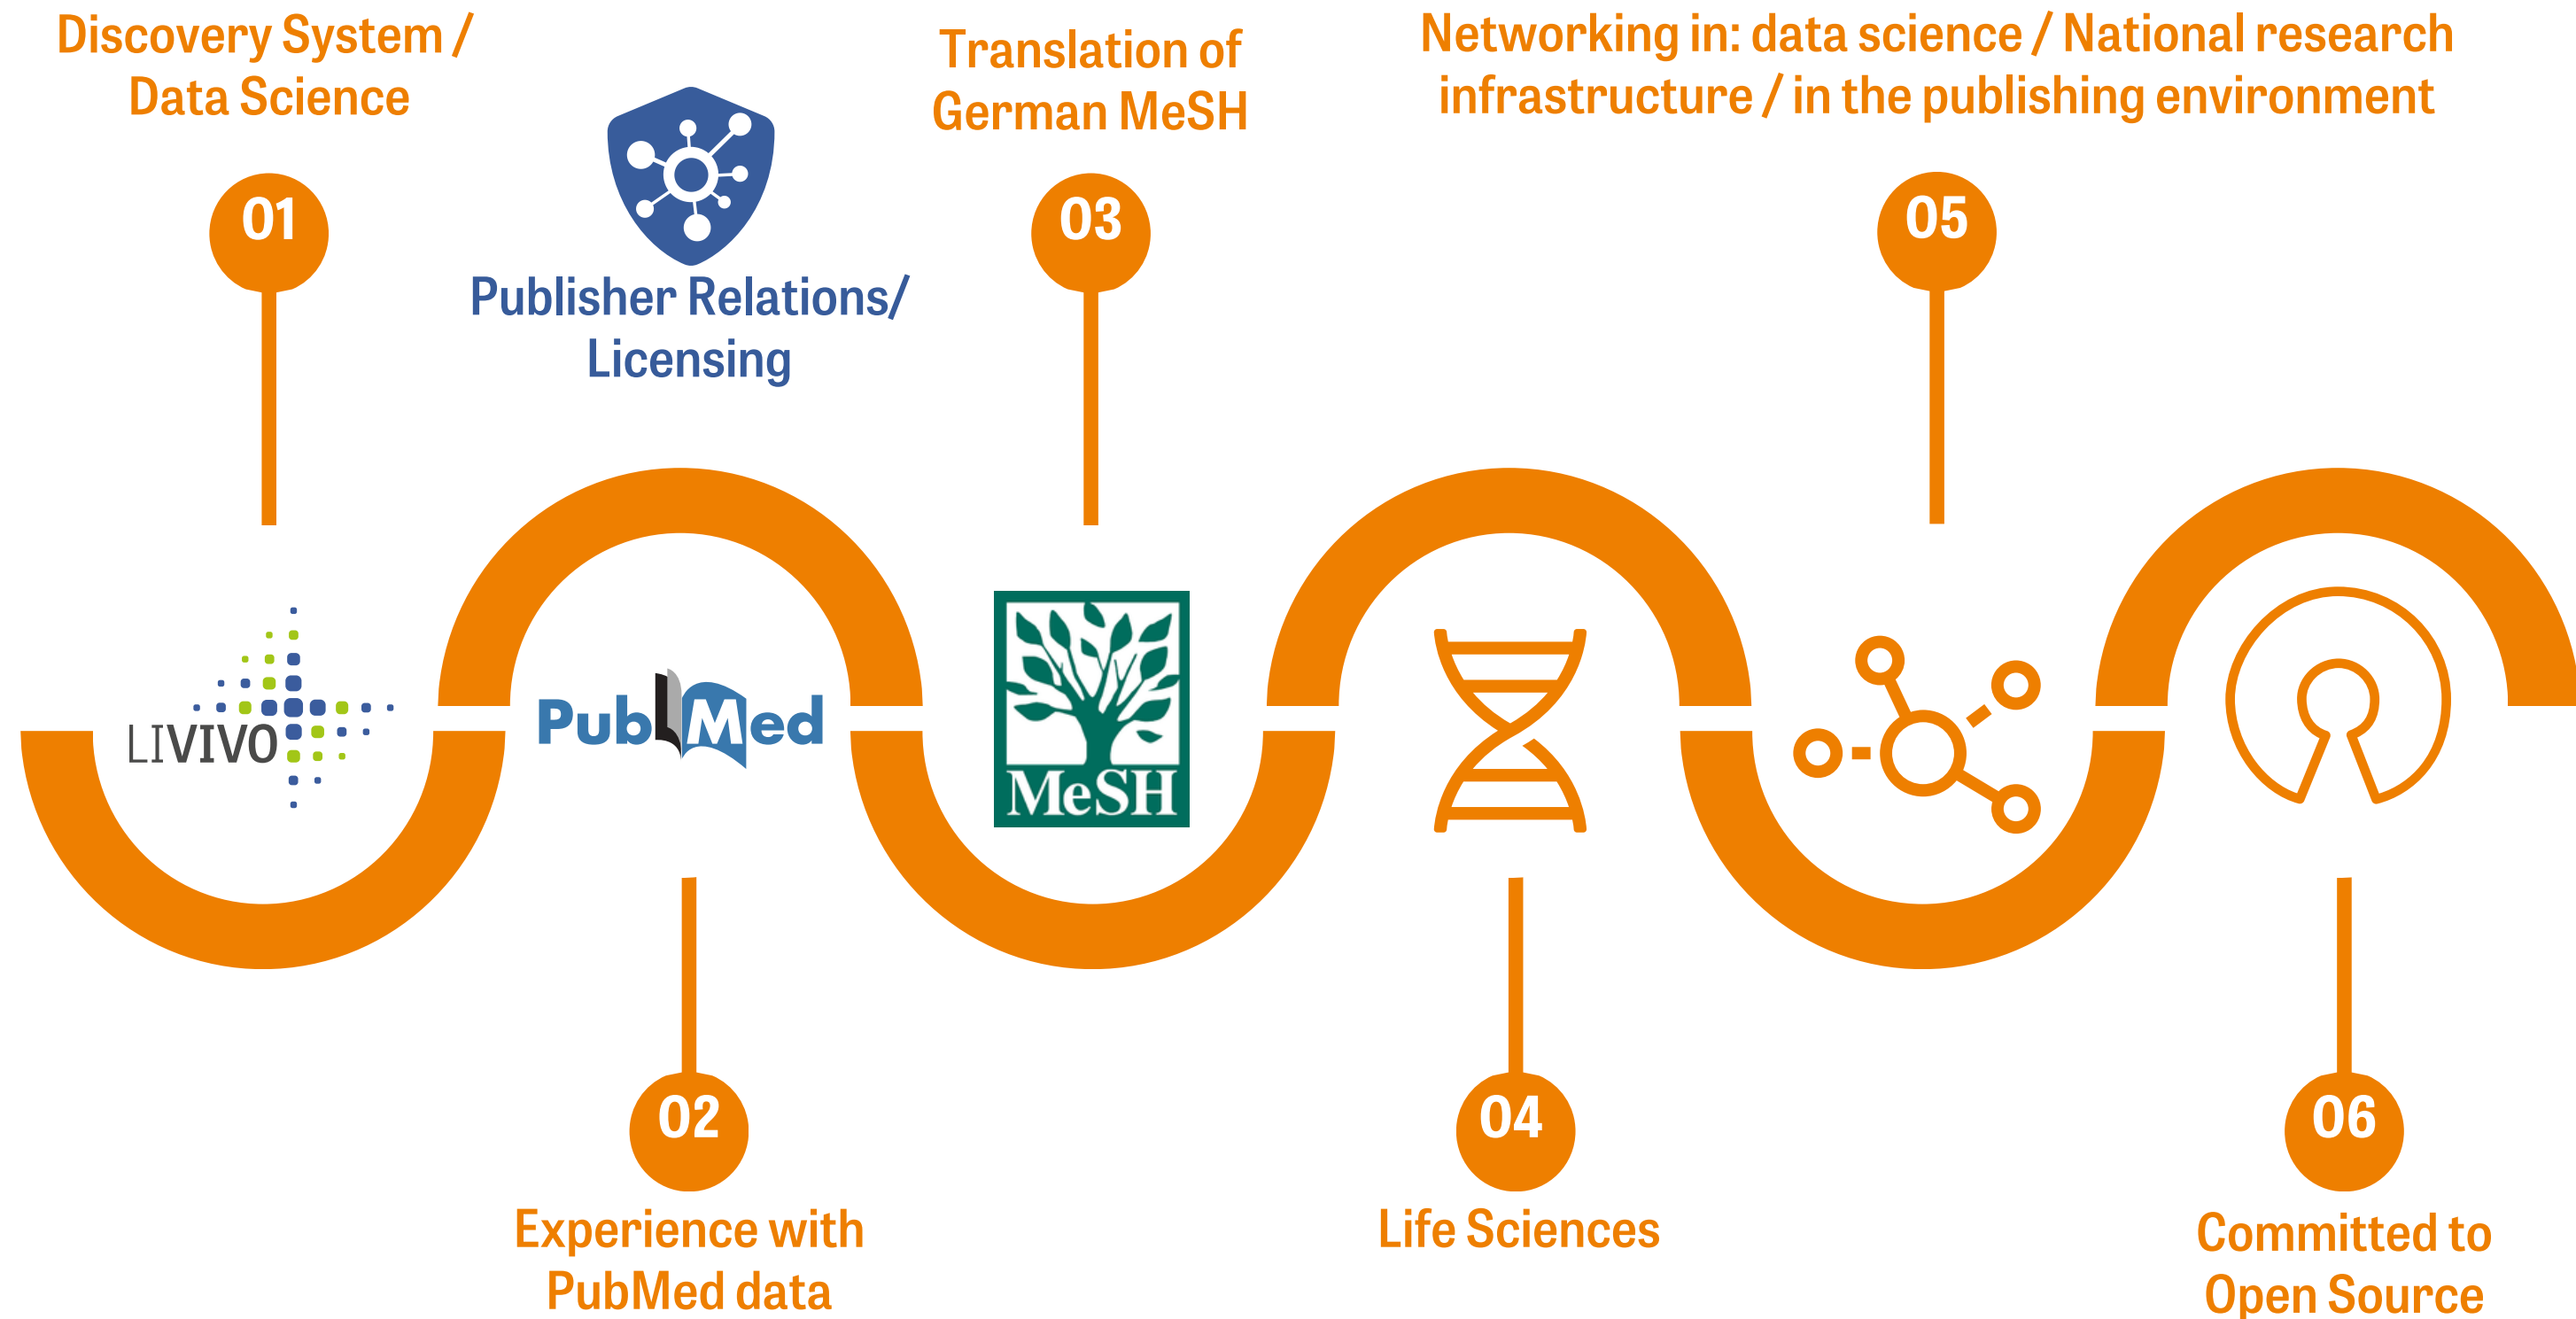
Discovery System / Data Science

01

Publisher Relations/ Licensing

Translation of German MeSH

03

Networking in: data science / National research infrastructure / in the publishing environment

05

LIVIVO

PubMed

MeSH

02

Experience with PubMed data

04

Life Sciences

06

Committed to Open Source